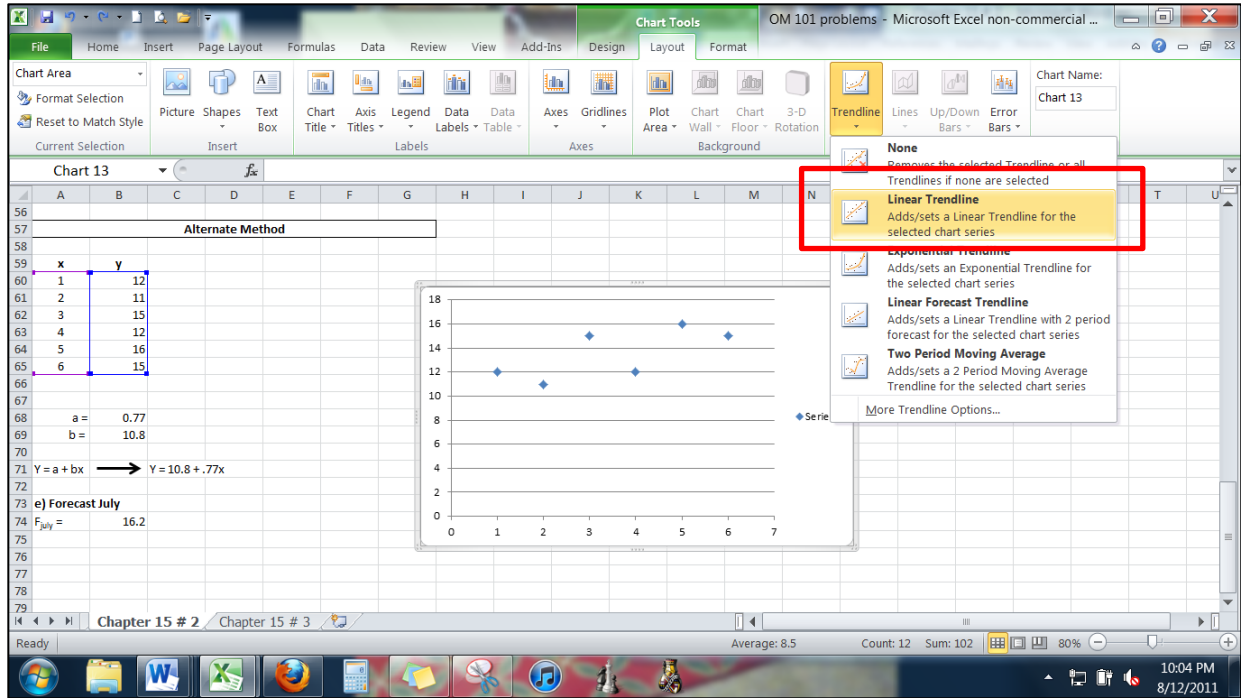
Chart Tools
OM 101 problems - Microsoft Excel non-commercial ...

File | Home | Insert | Page Layout | Formulas | Data | Review | View | Add-Ins | Design | Layout | Format

Chart Area
Format Selection
Reset to Match Style
Current Selection

Picture | Shapes | Text Box
Insert

Chart Title | Axis Titles | Legend | Data Labels | Data Table
Labels

Axes | Gridlines
Axes

Plot Area | Chart Wall | Chart Floor | 3-D Rotation
Background

Trendline | Lines | Up/Down Bars | Error Bars

Chart Name:
Chart 13

Chart 13

| | A | B | C | D | E | F | G | H |
|---|---|---|---|---|---|---|---|---|
| 56 | | | | | | | | |
| 57 | | | | Alternate Method | | | | |
| 58 | | | | | | | | |
| 59 | x | y | | | | | | |
| 60 | 1 | 12 | | | | | | |
| 61 | 2 | 11 | | | | | | |
| 62 | 3 | 15 | | | | | | |
| 63 | 4 | 12 | | | | | | |
| 64 | 5 | 16 | | | | | | |
| 65 | 6 | 15 | | | | | | |
| 66 | | | | | | | | |
| 67 | | | | | | | | |
| 68 | a = | 0.77 | | | | | | |
| 69 | b = | 10.8 | | | | | | |
| 70 | | | | | | | | |
| 71 | Y = a + bx | | Y = 10.8 + .77x | | | | | |
| 72 | | | | | | | | |
| 73 | e) Forecast July | | | | | | | |
| 74 | $F_{July}$ = | 16.2 | | | | | | |

18
16
14
12
10
8
6
4
2
0
0 1 2 3 4 5 6 7
Serie

None
Removes the selected Trendline or all Trendlines if none are selected
Linear Trendline
Adds/sets a Linear Trendline for the selected chart series
Exponential Trendline
Adds/sets an Exponential Trendline for the selected chart series
Linear Forecast Trendline
Adds/sets a Linear Trendline with 2 period forecast for the selected chart series
Two Period Moving Average
Adds/sets a 2 Period Moving Average Trendline for the selected chart series
More Trendline Options...

Chapter 15 # 2 | Chapter 15 # 3

Ready
Average: 8.5 Count: 12 Sum: 102 80%

10:04 PM
8/12/2011